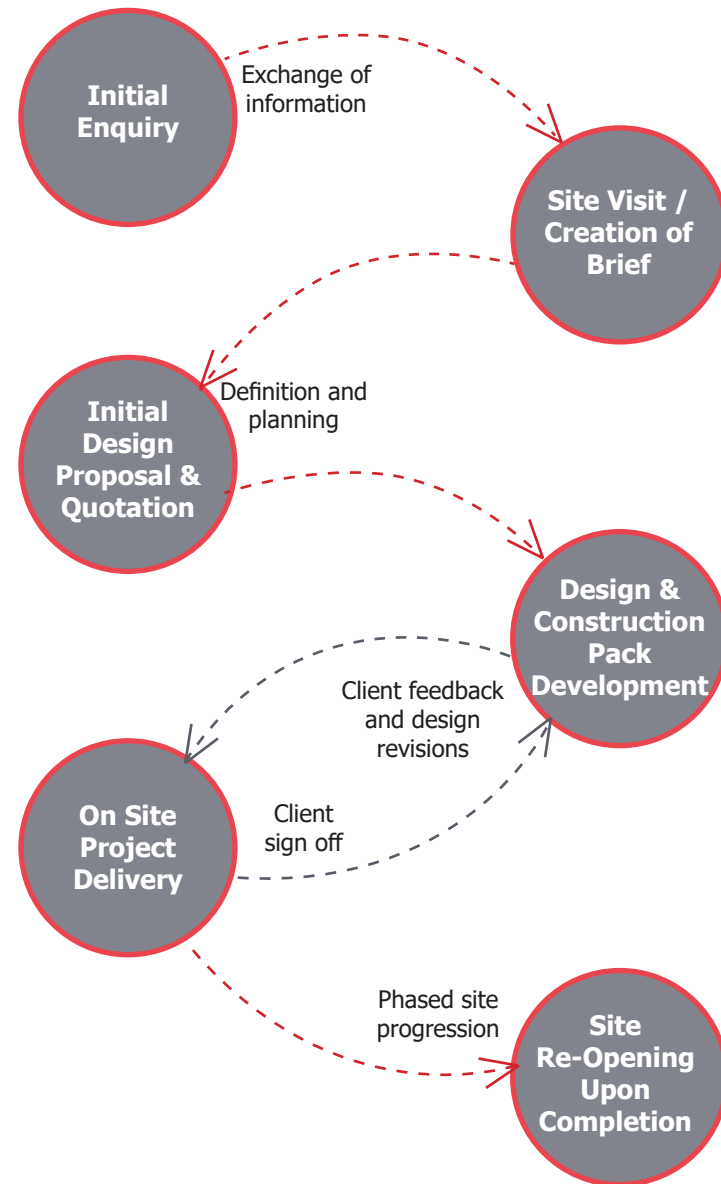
Initial Enquiry

Exchange of information

Site Visit / Creation of Brief

Definition and planning

Initial Design Proposal & Quotation

Design & Construction Pack Development

Client feedback and design revisions

On Site Project Delivery

Client sign off

Phased site progression

Site Re-Opening Upon Completion